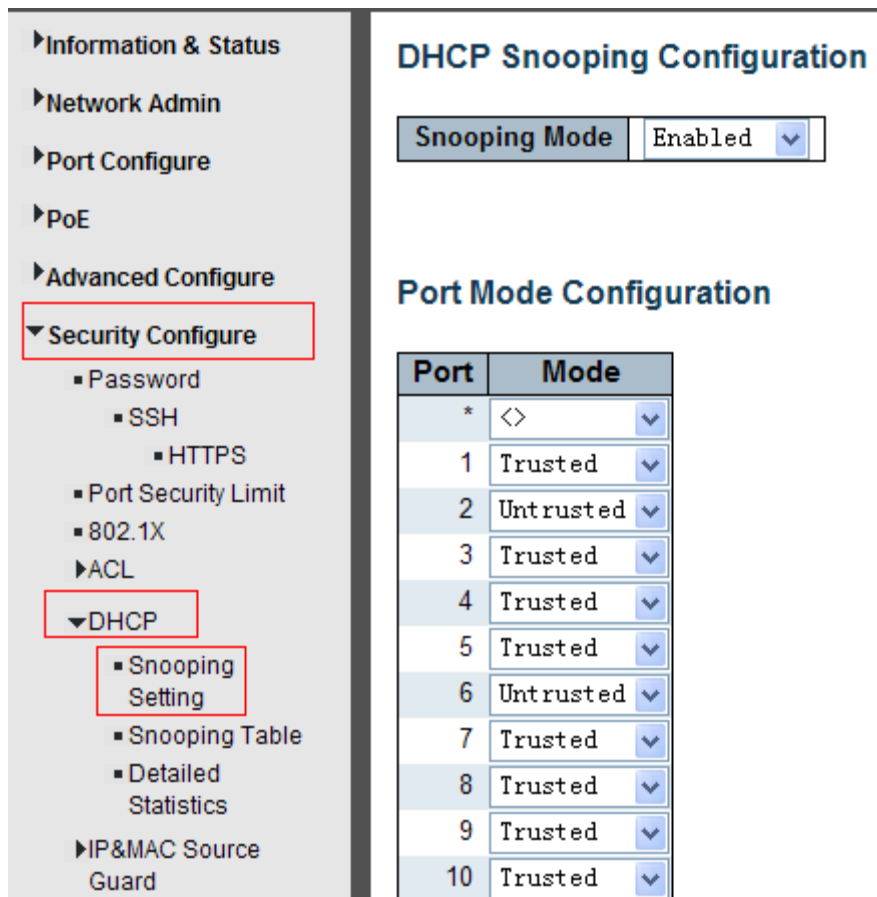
Information & Status
Network Admin
Port Configure
PoE
Advanced Configure
Security Configure
Password
SSH
HTTPS
Port Security Limit
802.1X
ACL
DHCP
Snooping Setting
Snooping Table
Detailed Statistics
IP&MAC Source Guard

DHCP Snooping Configuration

| Snooping Mode | Enabled |
|---|---|

Port Mode Configuration

| Port | Mode |
|---|---|
| * | <> |
| 1 | Trusted |
| 2 | Untrusted |
| 3 | Trusted |
| 4 | Trusted |
| 5 | Trusted |
| 6 | Untrusted |
| 7 | Trusted |
| 8 | Trusted |
| 9 | Trusted |
| 10 | Trusted |